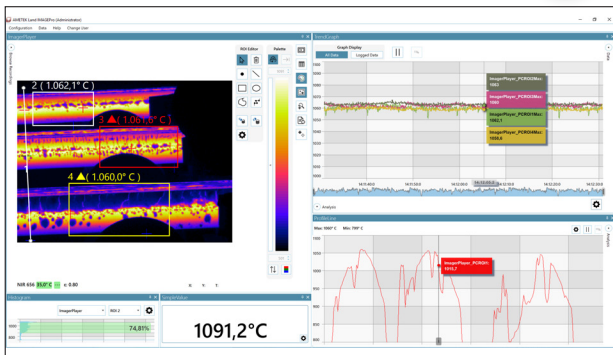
AMETEK Land IMAGEPro (Administrator)

Configuration Data Help Change User

ImagerPlayer

ROI Editor

Palette

2 ( 1.062,1° C )

3 ( 1.061,0° C )

4 ( 1.060,0° C )

NIR 656 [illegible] ε: 0.80

Histogram

ImagerPlayer ROI 2

74,81%

SimpleValue

1091,2°C

TimeGraph

Graph Display

All Data Logged Data

ImagerPlayer_PCROI2Max: 1063

ImagerPlayer_PCROI3Max: 1060

ImagerPlayer_PCROI4Max: 1062.1

ImagerPlayer_PCROI5Max: 1059.6

14:11:40.0 14:11:50.0 14:12:00.0 14:12:10.0 14:12:20.0

Analysis

ProfileLine

Max: 1090° C Min: 780° C

ImagerPlayer_PCROI1: 1013.7